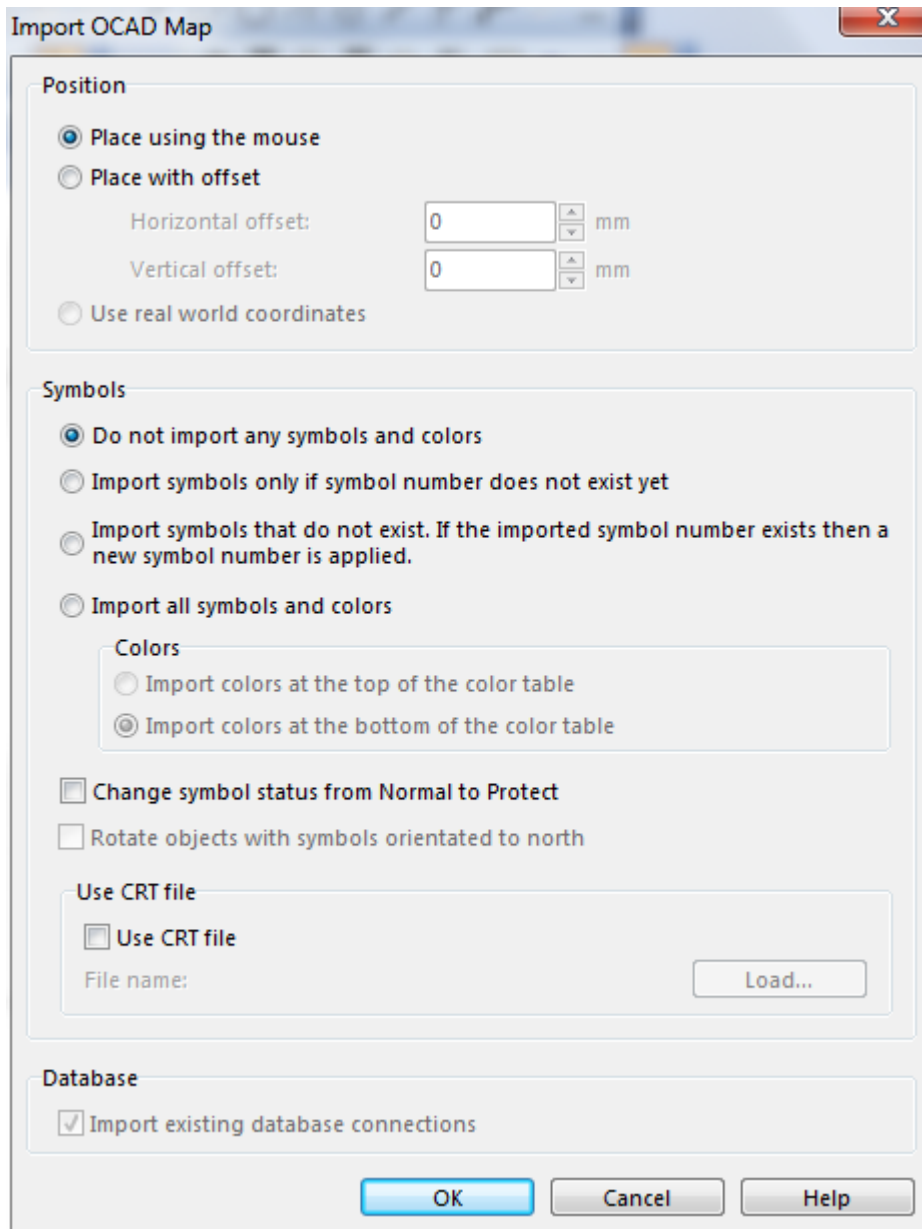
Import OCAD Map

Position

Place using the mouse

Place with offset

Horizontal offset: 0 mm

Vertical offset: 0 mm

Use real world coordinates

Symbols

Do not import any symbols and colors

Import symbols only if symbol number does not exist yet

Import symbols that do not exist. If the imported symbol number exists then a new symbol number is applied.

Import all symbols and colors

Colors

Import colors at the top of the color table

Import colors at the bottom of the color table

Change symbol status from Normal to Protect

Rotate objects with symbols orientated to north

Use CRT file

Use CRT file

File name:

Load...

Database

Import existing database connections

OK

Cancel

Help